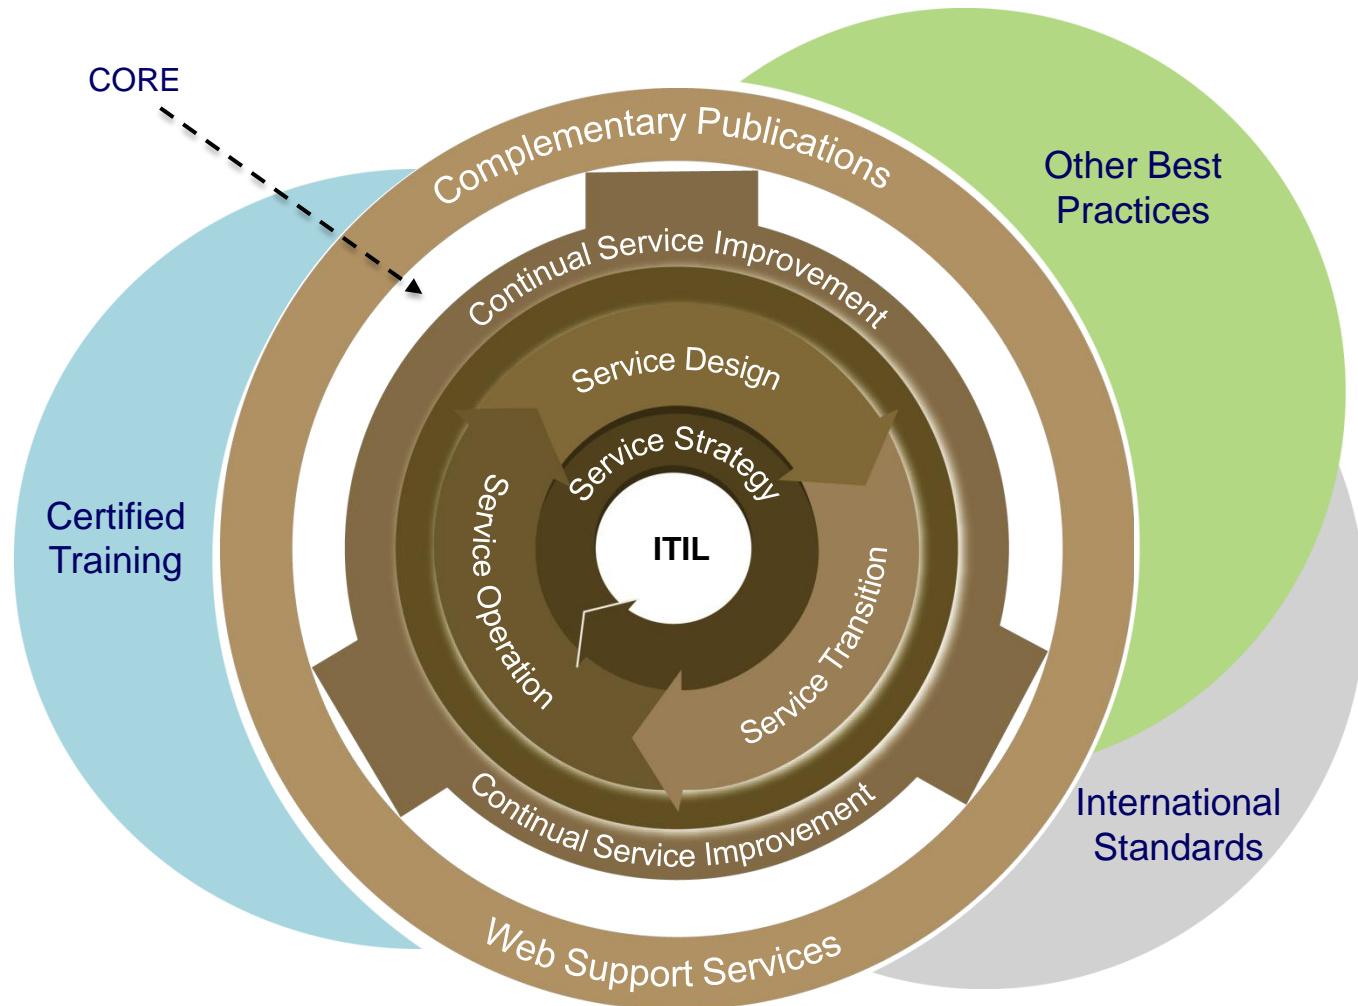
CORE

Complementary Publications

Other Best Practices

Continual Service Improvement

Service Design

Service Strategy

ITIL

Certified Training

Service Operation

Service Transition

Continual Service Improvement

International Standards

Web Support Services